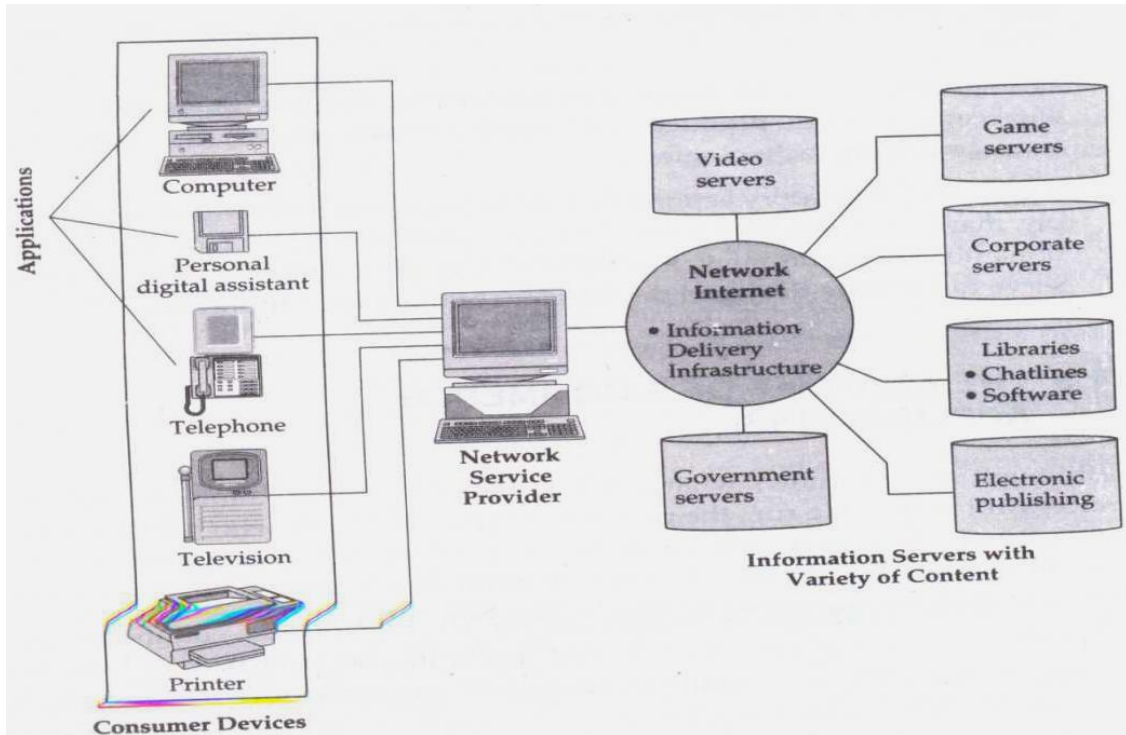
Applications

Computer

Personal digital assistant

Telephone

Television

Printer

Consumer Devices

Network Service Provider

Video servers

Network Internet

• Information Delivery Infrastructure

Government servers

Game servers

Corporate servers

Libraries
• Chatlines
• Software

Electronic publishing

Information Servers with Variety of Content